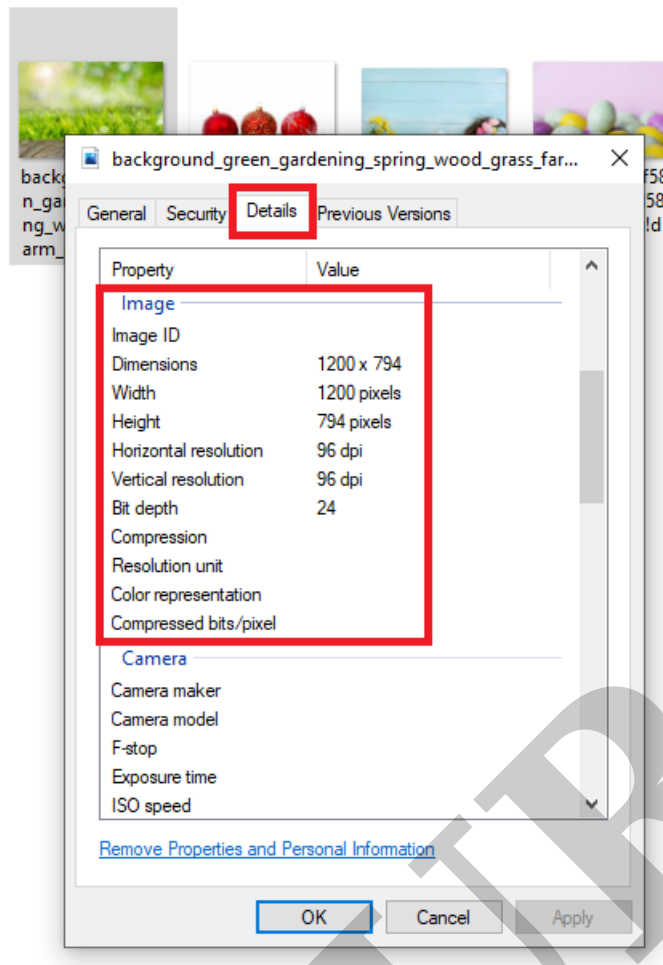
backg n_ga ng_w arm_

f58 58 !d

background_green_gardening_spring_wood_grass_far...

General Security Details Previous Versions

| Property | Value |
|---|---|
| Image | |
| Image ID | |
| Dimensions | 1200 x 794 |
| Width | 1200 pixels |
| Height | 794 pixels |
| Horizontal resolution | 96 dpi |
| Vertical resolution | 96 dpi |
| Bit depth | 24 |
| Compression | |
| Resolution unit | |
| Color representation | |
| Compressed bits/pixel | |
| Camera | |
| Camera maker | |
| Camera model | |
| F-stop | |
| Exposure time | |
| ISO speed | |

Remove Properties and Personal Information

OK Cancel Apply